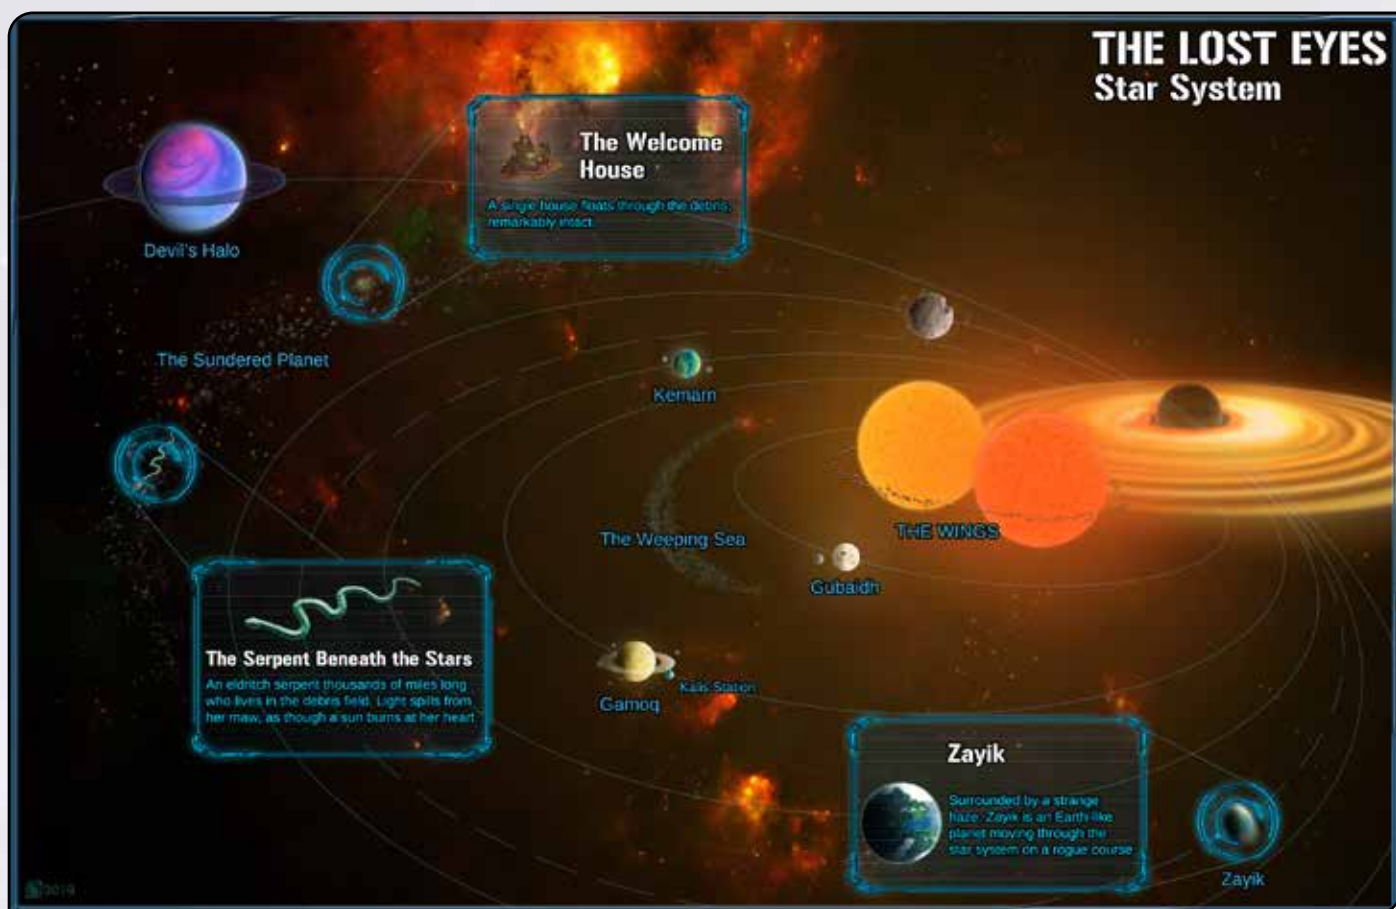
THE LOST EYES
Star System

The Welcome House

A single house floats through the debris, remarkably intact.

Devil's Halo

The Sundered Planet

Kemarn

The Weeping Sea

THE WINGS

Gubaidh

The Serpent Beneath the Stars

An eldritch serpent thousands of miles long who lives in the debris field. Light spills from her maw, as though a sun burns at her heart.

Gamoq

Kails Station

Zayik

Surrounded by a strange haze, Zayik is an Earth-like planet moving through the star system on a rogue course.

Zayik

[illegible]2019